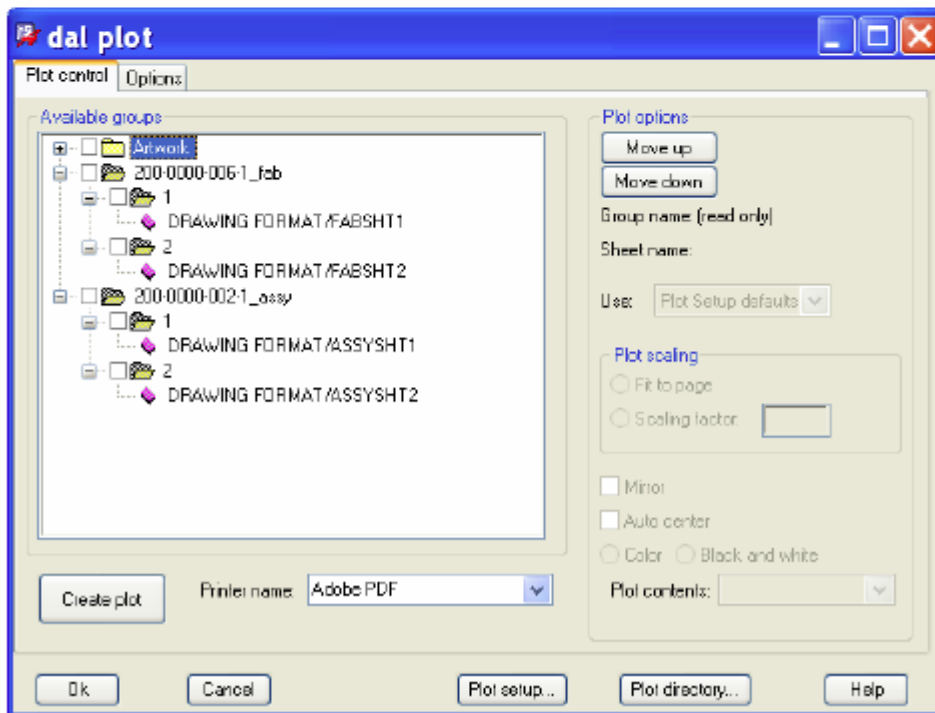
dal plot

Plot control
Options

Available groups
Artwork
200-0000-006-1_fab
1
DRAWING FORMAT/FABSHT1
2
DRAWING FORMAT/FABSHT2
200-0000-002-1_assy
1
DRAWING FORMAT/ASSYSHT1
2
DRAWING FORMAT/ASSYSHT2

Plot options
Move up
Move down
Group name (read only)
Sheet name:
Use: Plot Setup defaults

Plot scaling
Fit to page
Scaling factor

Mirror
Auto center
Color
Black and white
Plot contents:

Create plot
Printer name: Adobe PDF

Ok
Cancel
Plot setup...
Plot directory...
Help